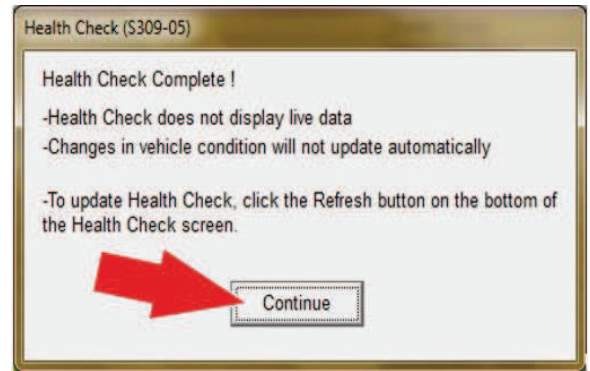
Health Check (S309-05)

Health Check Complete !

-Health Check does not display live data
-Changes in vehicle condition will not update automatically

-To update Health Check, click the Refresh button on the bottom of the Health Check screen.

Continue